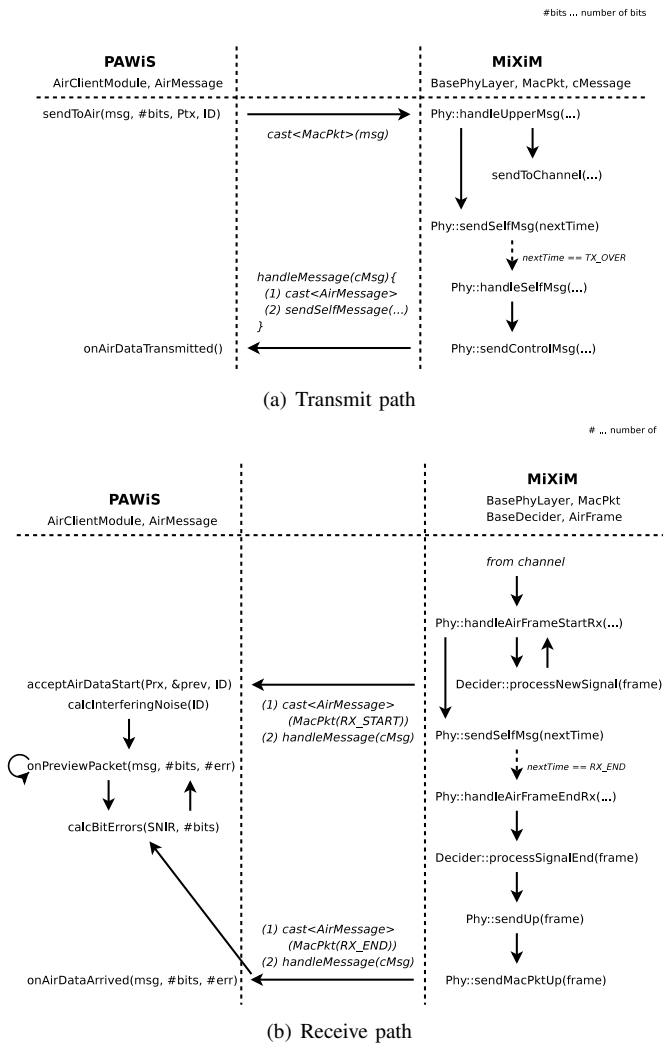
#bits ... number of bits

PAWiS
AirClientModule, AirMessage

MiXiM
BasePhyLayer, MacPkt, cMessage

sendToAir(msg, #bits, Ptx, ID)

cast<MacPkt>(msg)

Phy::handleUpperMsg(...)

sendToChannel(...)

Phy::sendSelfMsg(nextTime)

nextTime == TX_OVER

handleMessage(cMsg){
(1) cast<AirMessage>
(2) sendSelfMessage(...)
}

Phy::handleSelfMsg(...)

onAirDataTransmitted()

Phy::sendControlMsg(...)

(a) Transmit path

# ... number of

PAWiS
AirClientModule, AirMessage

MiXiM
BasePhyLayer, MacPkt
BaseDecider, AirFrame

from channel

Phy::handleAirFrameStartRx(...)

Decider::processNewSignal(frame)

acceptAirDataStart(Prx, &prev, ID)
calcInterferingNoise(ID)

(1) cast<AirMessage>
(MacPkt(RX_START))
(2) handleMessage(cMsg)

Phy::sendSelfMsg(nextTime)

nextTime == RX_END

onPreviewPacket(msg, #bits, #err)

Phy::handleAirFrameEndRx(...)

calcBitErrors(SNIR, #bits)

Decider::processSignalEnd(frame)

Phy::sendUp(frame)

(1) cast<AirMessage>
(MacPkt(RX_END))
(2) handleMessage(cMsg)

onAirDataArrived(msg, #bits, #err)

Phy::sendMacPktUp(frame)

(b) Receive path